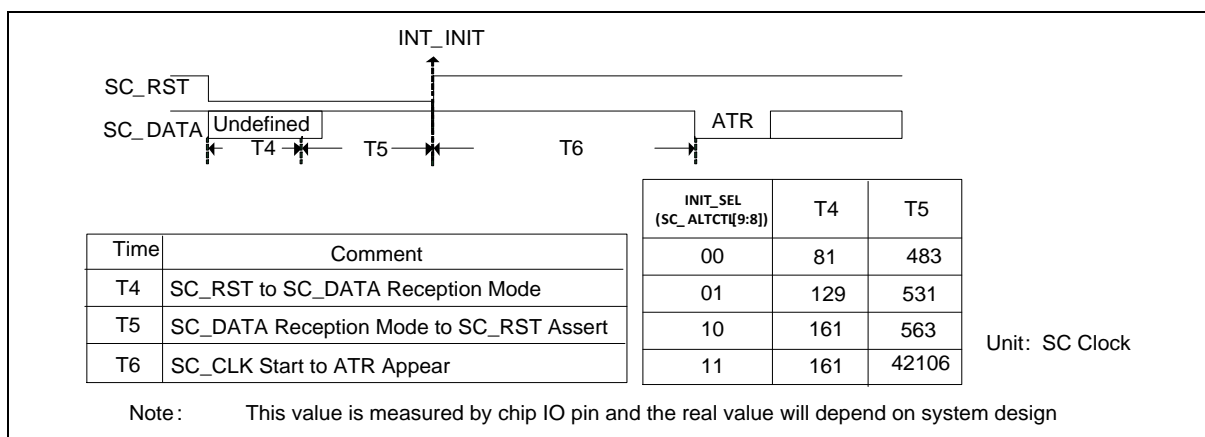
INT_INIT

SC_RST

SC_DATA Undefined

ATR

T4 T5 T6

| Time | Comment |
|---|---|
| T4 | SC_RST to SC_DATA Reception Mode |
| T5 | SC_DATA Reception Mode to SC_RST Assert |
| T6 | SC_CLK Start to ATR Appear |

| INIT_SEL (SC_ ALTCTL[9:8]) | T4 | T5 |
|---|---|---|
| 00 | 81 | 483 |
| 01 | 129 | 531 |
| 10 | 161 | 563 |
| 11 | 161 | 42106 |

Unit: SC Clock

Note: This value is measured by chip IO pin and the real value will depend on system design